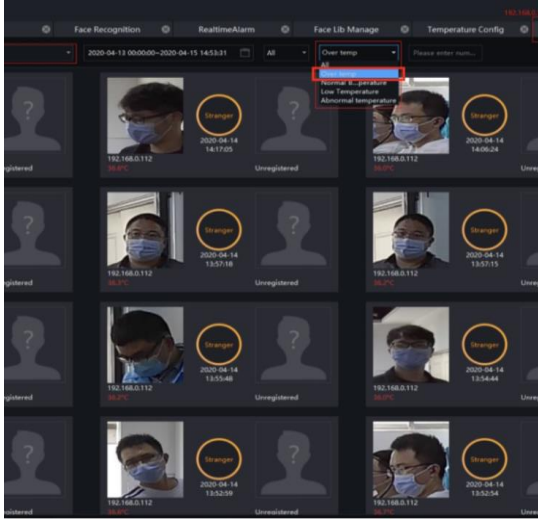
Face Recognition RealtimeAlarm Face Lib Manage Temperature Config 192.168.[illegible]

2020-04-13 00:00:00~2020-04-15 14:53:31 All Over temp Please enter num...

All
Over temp
Normal...perature
Low Temperature
Abnormal temperature

Stranger 2020-04-14 14:17:05 192.168.0.112 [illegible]
Unregistered Unregistered
Stranger 2020-04-14 14:06:24 192.168.0.112 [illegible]
Unre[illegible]

Stranger 2020-04-14 13:57:18 192.168.0.112 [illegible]
Unregistered Unregistered
Stranger 2020-04-14 13:57:15 192.168.0.112 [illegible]

Stranger 2020-04-14 13:55:48 192.168.0.112 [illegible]
Unregistered Unregistered
Stranger 2020-04-14 13:54:44 192.168.0.112 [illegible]

Stranger 2020-04-14 13:52:59 192.168.0.112 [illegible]
Unregistered Unregistered
Stranger 2020-04-14 13:52:54 192.168.0.112 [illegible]